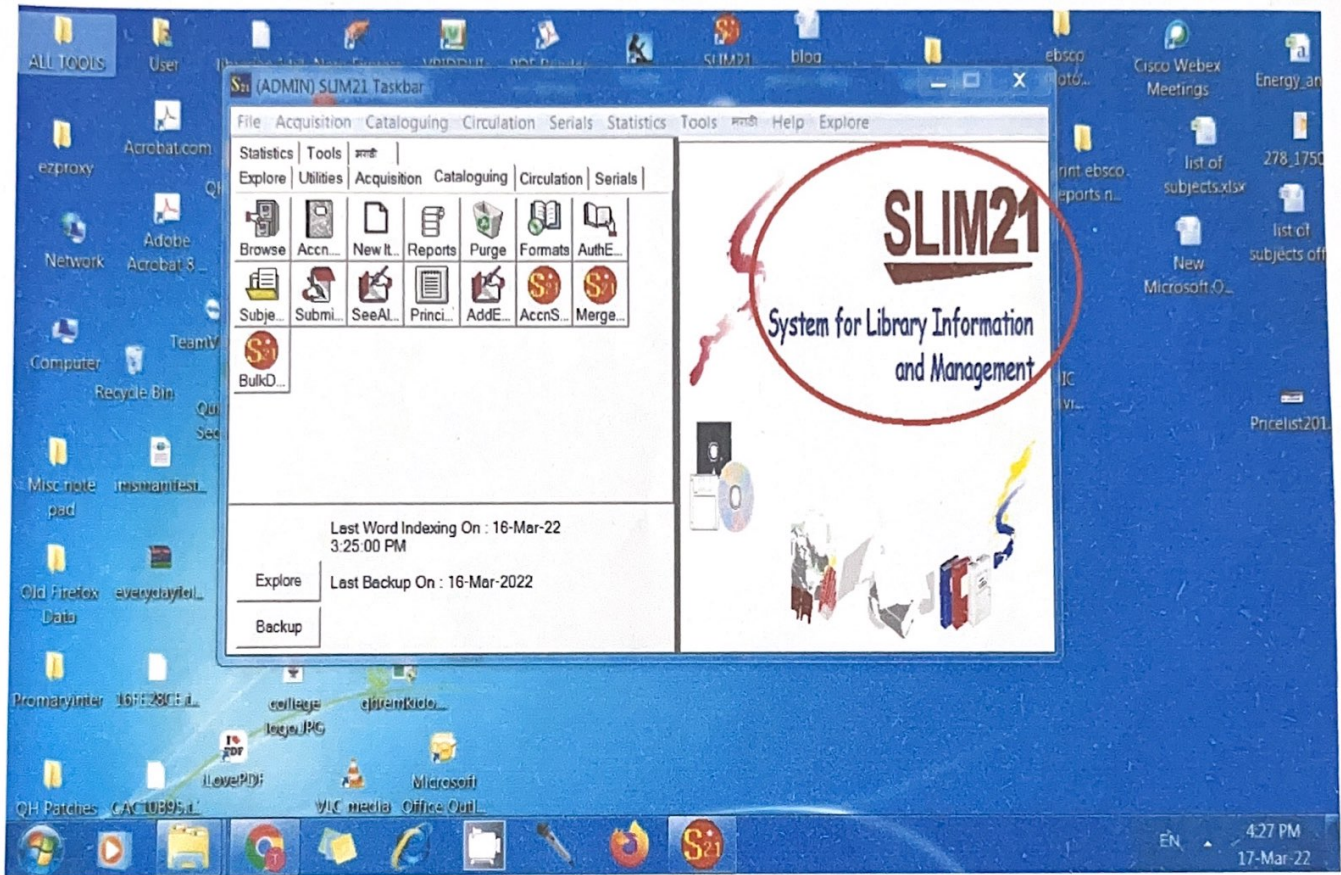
ALL TOOLS
User
SLIM21
blog
ebsco
Cisco Webex Meetings
Energy_an
ezproxy
Acrobat.com
Network
Adobe Acrobat 8...
Computer
Recycle Bin
Misc note pad
Old Firefox Data
Promaryinter
QH Patches
college logo.JPG
ILovePDF
VLC media
Microsoft Office Outl...
list of subjects.xlsx
278_1750
list of subjects off
New Microsoft O...
Pricelist201...

(ADMIN) SLIM21 Taskbar
File Acquisition Cataloguing Circulation Serials Statistics Tools मराठी Help Explore

Statistics | Tools | मराठी
Explore | Utilities | Acquisition | Cataloguing | Circulation | Serials

Browse | Accn... | New It... | Reports | Purge | Formats | AuthE...
Subje... | Submi... | SeeAl... | Princi... | AddE... | AccnS... | Merge...
BulkD...

Last Word Indexing On : 16-Mar-22 3:25:00 PM
Explore
Last Backup On : 16-Mar-2022
Backup

SLIM21
System for Library Information and Management

EN
4:27 PM
17-Mar-22